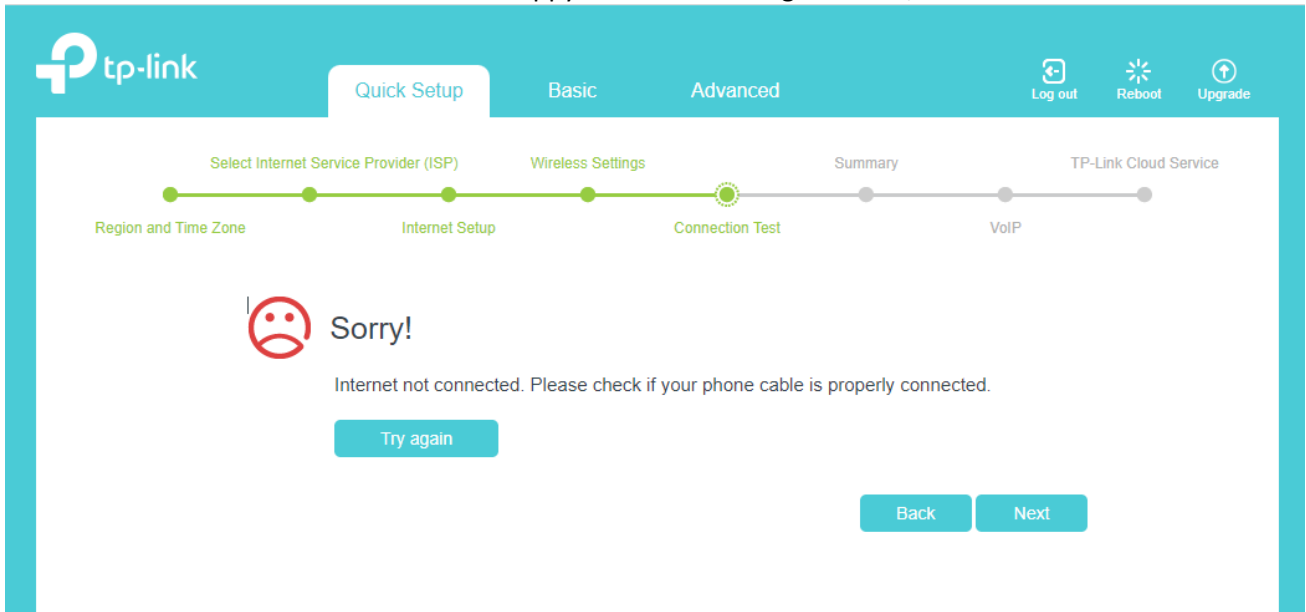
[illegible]

tp-link

Quick Setup Basic Advanced

Log out Reboot Upgrade

Select Internet Service Provider (ISP) Wireless Settings Summary TP-Link Cloud Service

Region and Time Zone Internet Setup Connection Test VoIP

Sorry!

Internet not connected. Please check if your phone cable is properly connected.

Try again

Back Next